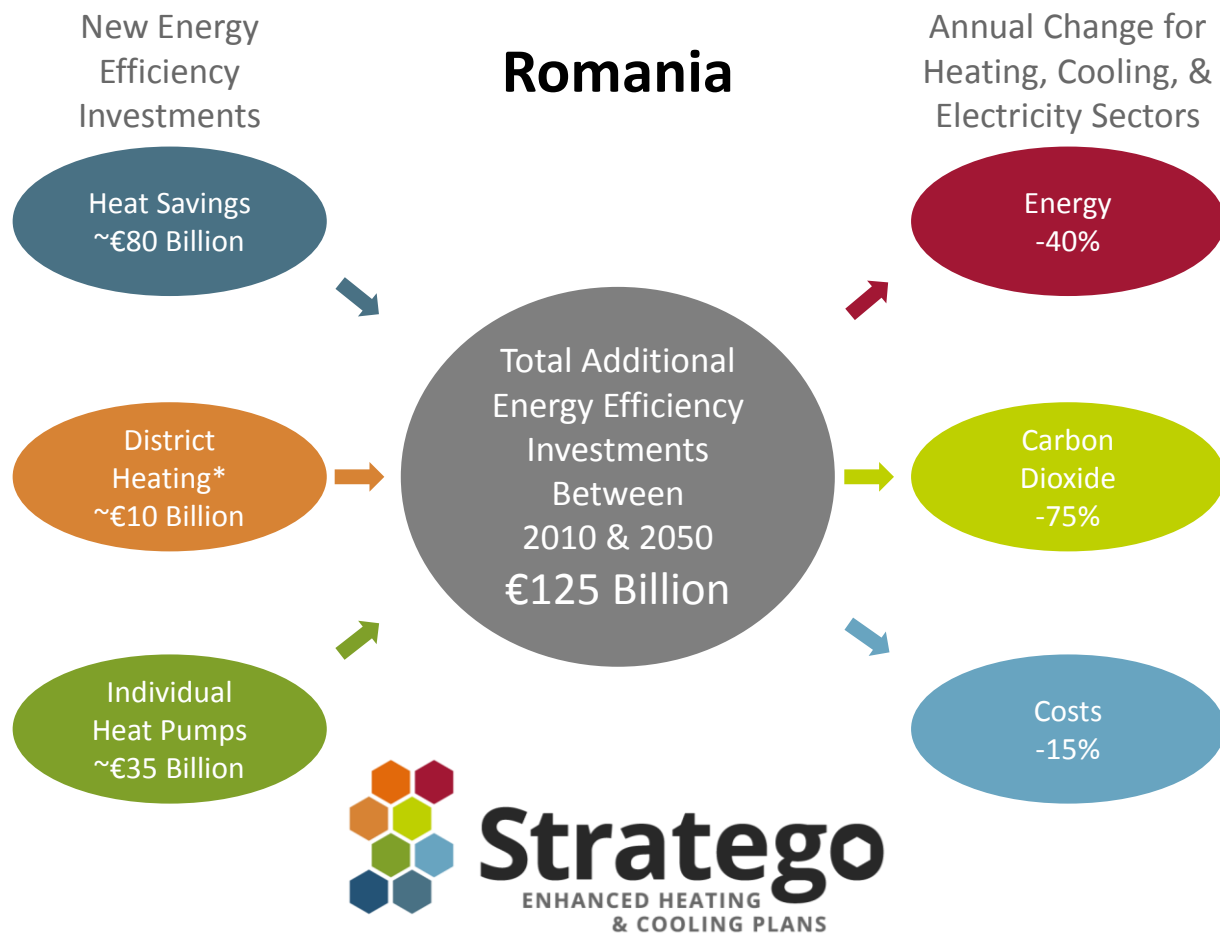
New Energy Efficiency Investments

Romania

Annual Change for Heating, Cooling, & Electricity Sectors

Heat Savings
~€80 Billion

Energy
-40%

Total Additional Energy Efficiency Investments Between 2010 & 2050
€125 Billion

District Heating*
~€10 Billion

Carbon Dioxide
-75%

Individual Heat Pumps
~€35 Billion

Costs
-15%

Stratego
ENHANCED HEATING & COOLING PLANS